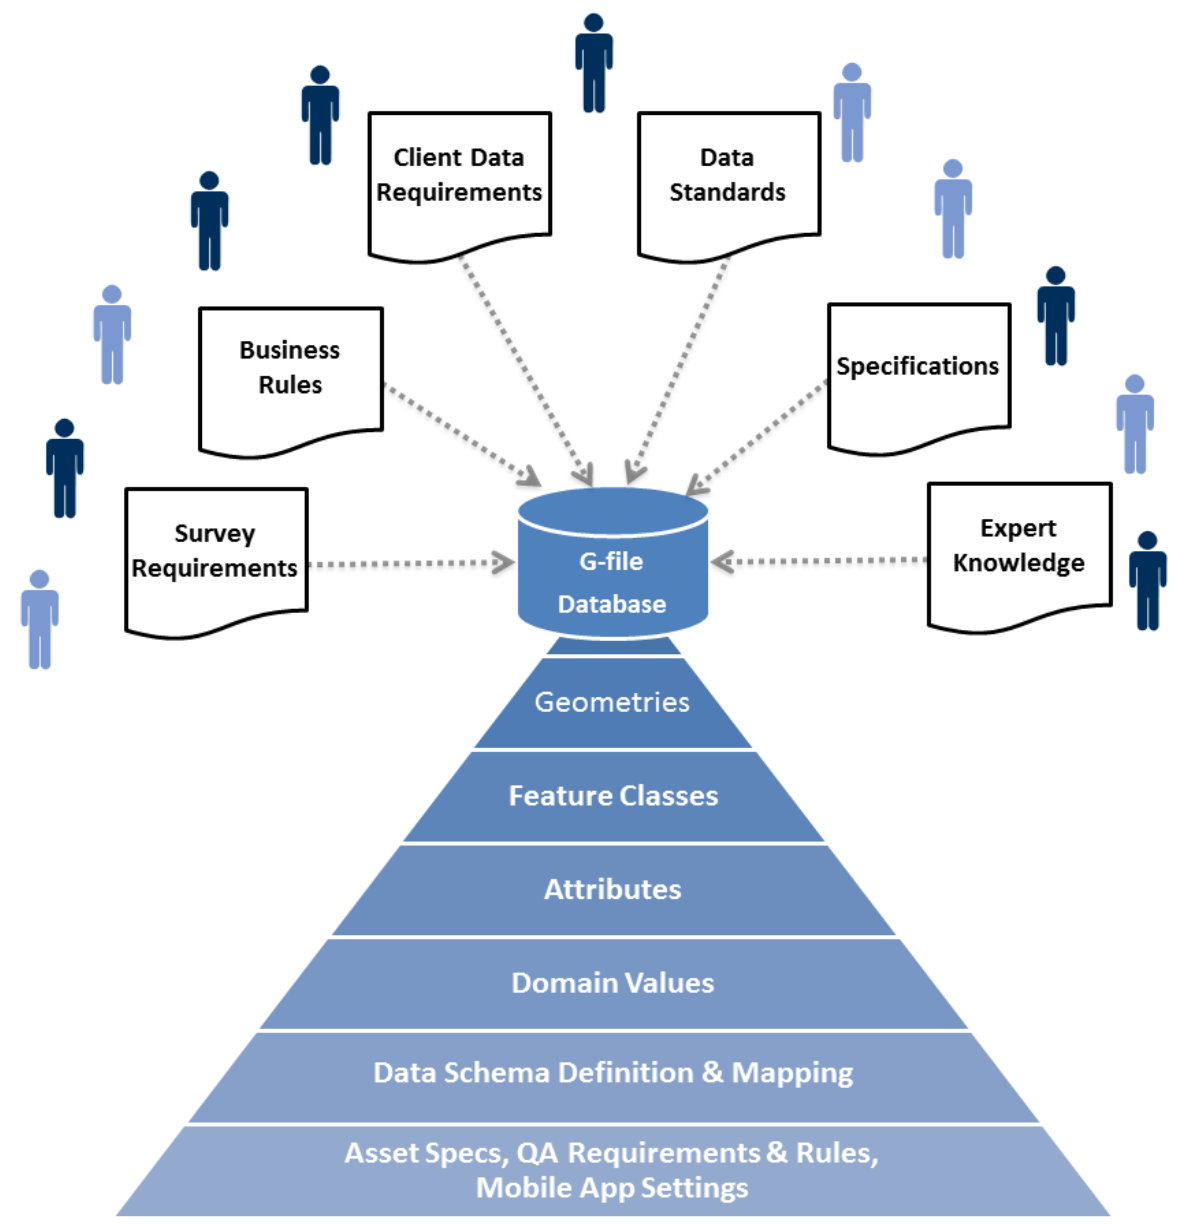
Client Data Requirements

Data Standards

Business Rules

Specifications

Survey Requirements

Expert Knowledge

G-file Database

Geometries

Feature Classes

Attributes

Domain Values

Data Schema Definition & Mapping

Asset Specs, QA Requirements & Rules, Mobile App Settings